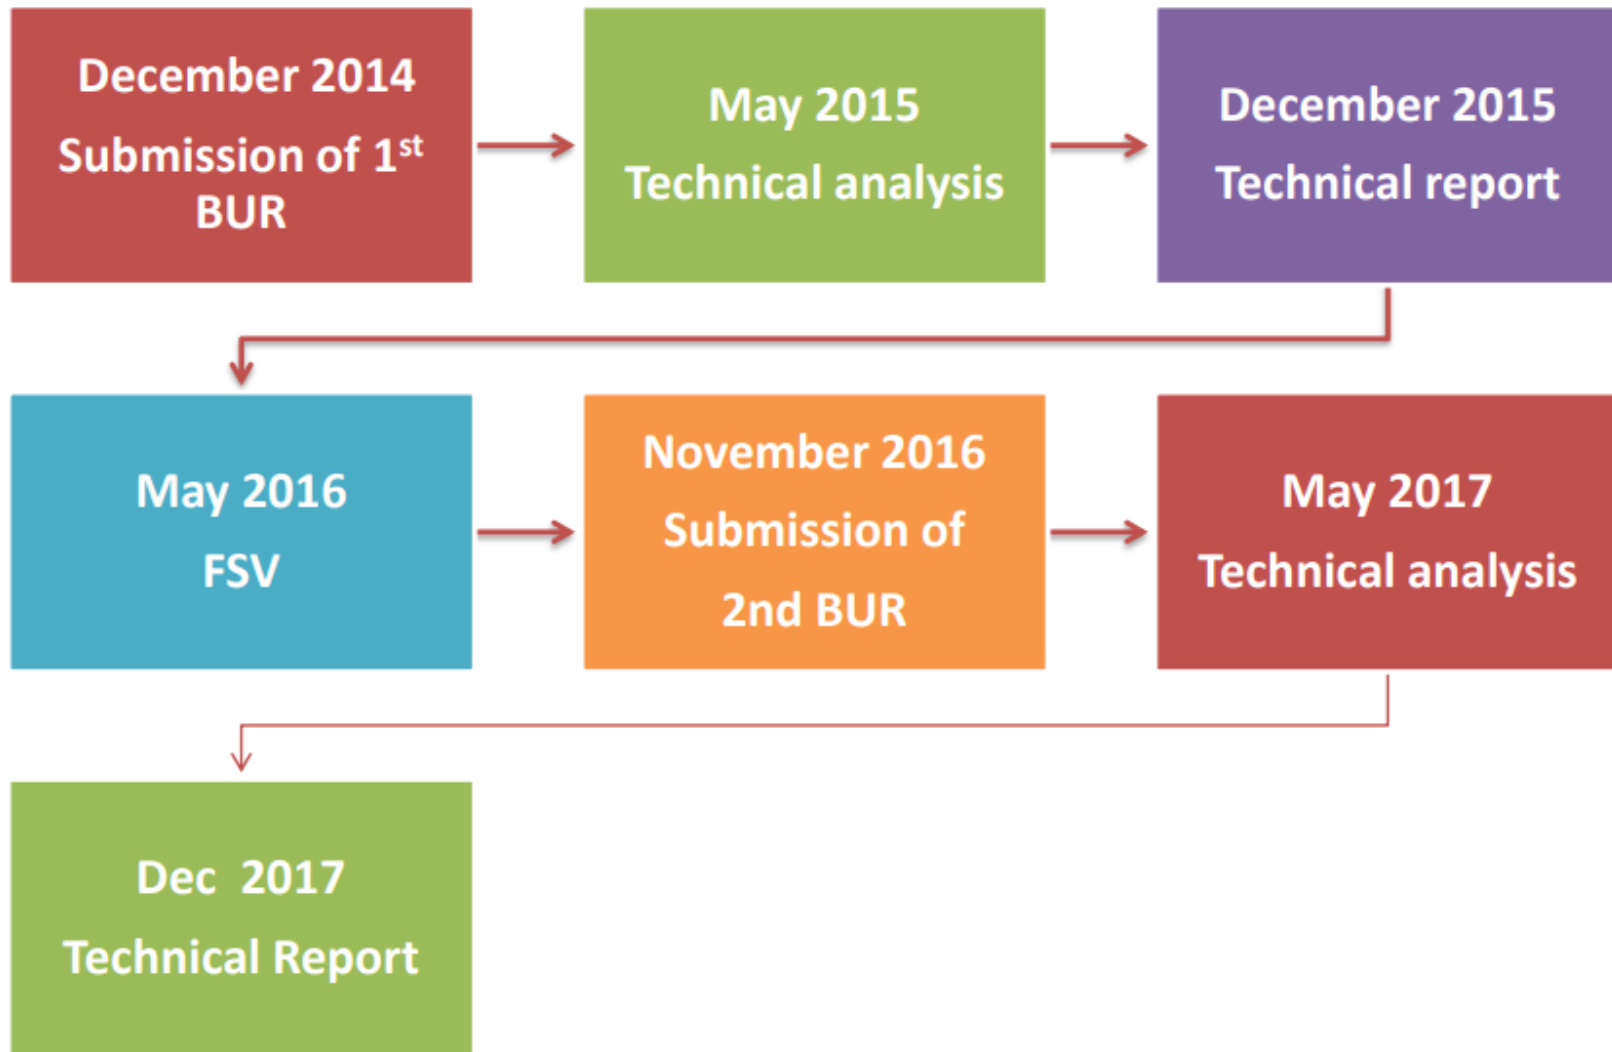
December 2014
Submission of 1$^{st}$ BUR

May 2015
Technical analysis

December 2015
Technical report

May 2016
FSV

November 2016
Submission of
2nd BUR

May 2017
Technical analysis

Dec 2017
Technical Report